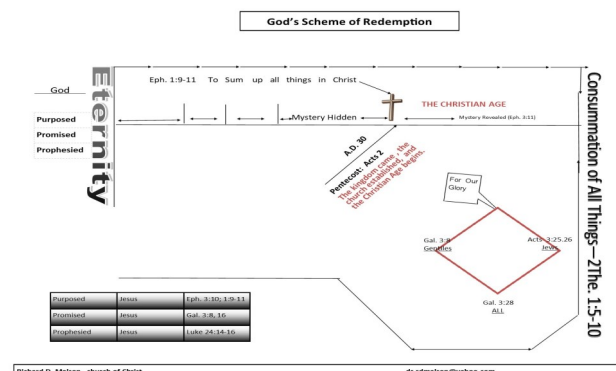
God's Scheme of Redemption

God

Purposed
Promised
Prophesied

Eternity

Eph. 1:9-11 To Sum up all things in Christ

Mystery Hidden

THE CHRISTIAN AGE

Mystery Revealed (Eph. 3:11)

A.D. 30

Pentecost: Acts 2

The kingdom came, the church established, and the Christian Age begins.

For Our Glory

Gal. 3:8
Gentiles

Acts 3:25,26
Jews

Gal. 3:28
ALL

Consummation of All Things—2The. 1:5-10

| Purposed | Jesus | Eph. 3:10; 1:9-11 |
|---|---|---|
| Promised | Jesus | Gal. 3:8, 16 |
| Prophesied | Jesus | Luke 24:14-16 |

Richard D. Molson, church of Christ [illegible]